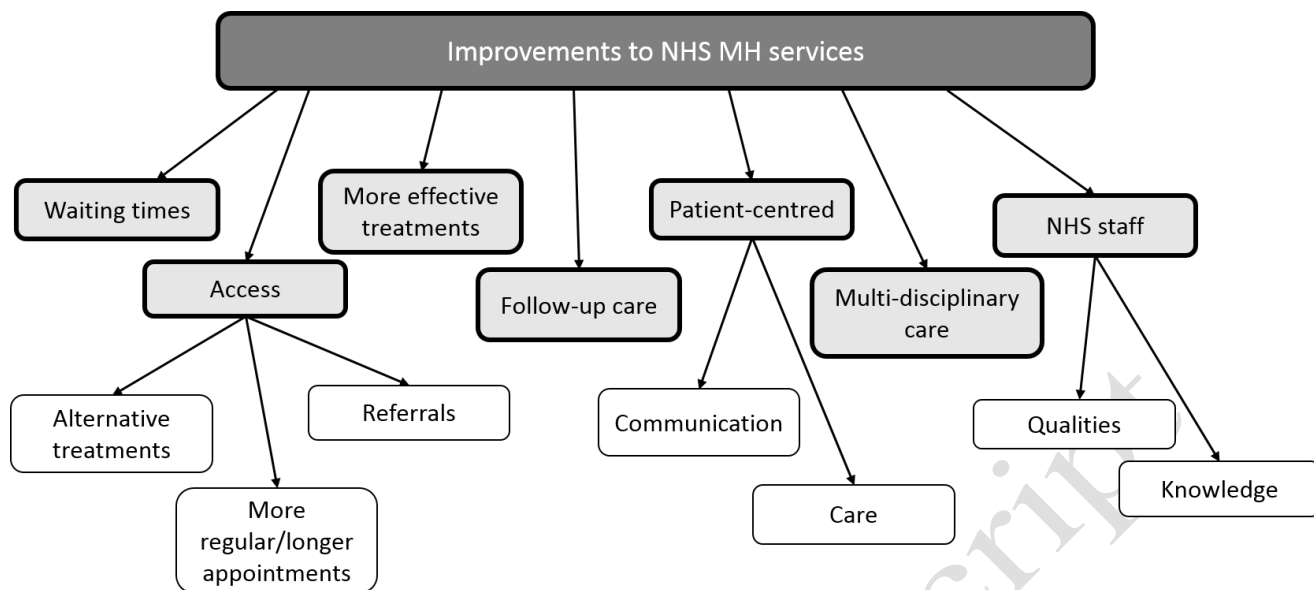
Improvements to NHS MH services

Waiting times

Access

Alternative treatments

More regular/longer appointments

Referrals

More effective treatments

Follow-up care

Patient-centred

Communication

Care

Multi-disciplinary care

NHS staff

Qualities

Knowledge

cript